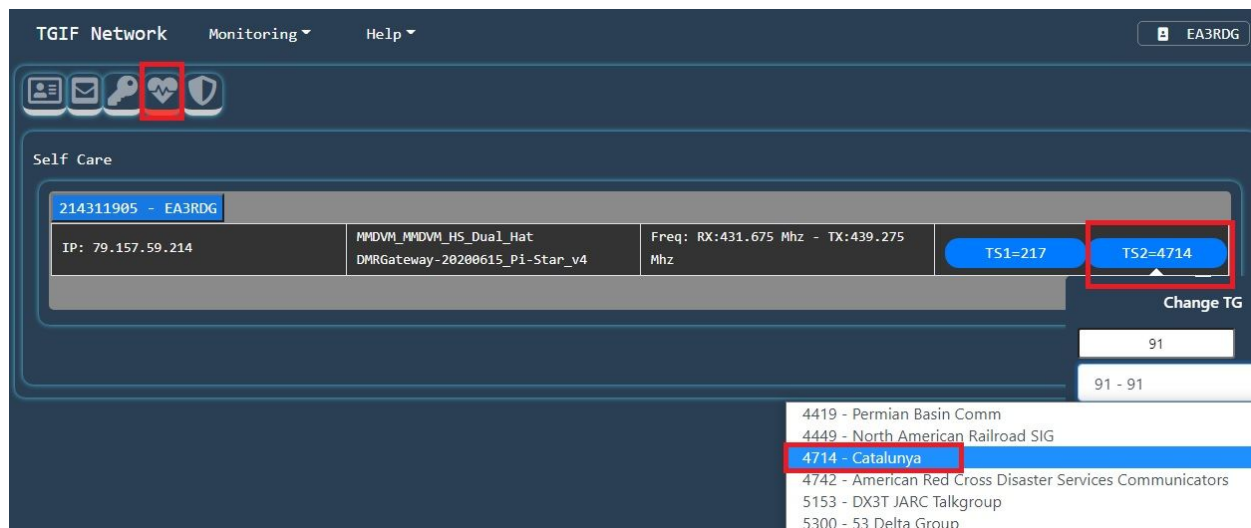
TGIF Network Monitoring▾ Help▾ EA3RDG

Self Care

214311905 - EA3RDG

| IP: 79.157.59.214 | MMDVM_MMDVM_HS_Dual_Hat DMRGateway-20200615_Pi-Star_v4 | Freq: RX:431.675 Mhz - TX:439.275 Mhz | TS1=217 TS2=4714 |
|---|---|---|---|

Change TG

91

91 - 91

4419 - Permian Basin Comm
4449 - North American Railroad SIG
4714 - Catalunya
4742 - American Red Cross Disaster Services Communicators
5153 - DX3T JARC Talkgroup
5300 - 53 Delta Group